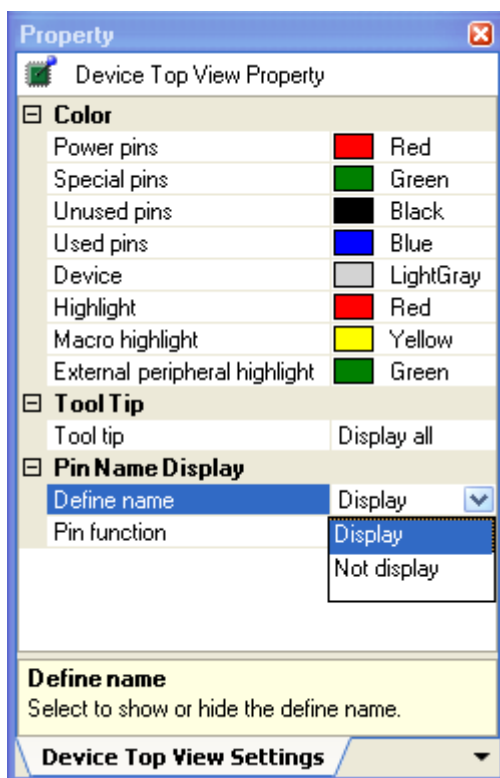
Property

Device Top View Property

⊟ Color

| | |
|---|---|
| Power pins | Red |
| Special pins | Green |
| Unused pins | Black |
| Used pins | Blue |
| Device | LightGray |
| Highlight | Red |
| Macro highlight | Yellow |
| External peripheral highlight | Green |

⊟ Tool Tip

| | |
|---|---|
| Tool tip | Display all |

⊟ Pin Name Display

| | |
|---|---|
| Define name | Display |
| Pin function | |

Display
Not display

Define name
Select to show or hide the define name.

Device Top View Settings